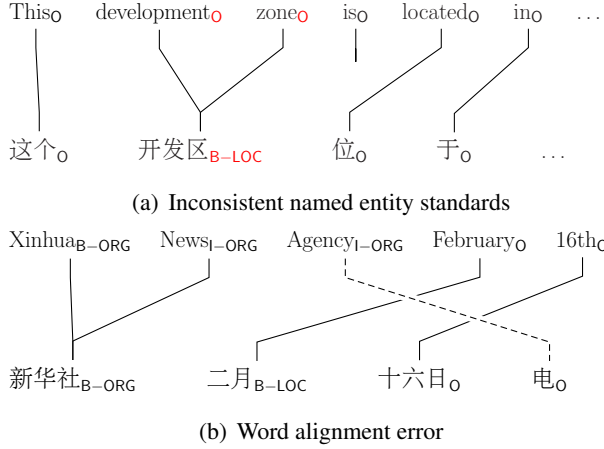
This$_{\text{O}}$ development$_{\text{O}}$ zone$_{\text{O}}$ is$_{\text{O}}$ located$_{\text{O}}$ in$_{\text{O}}$ . . .

这个$_{\text{O}}$ 开发区$_{\text{B-LOC}}$ 位$_{\text{O}}$ 于$_{\text{O}}$ . . .

(a) Inconsistent named entity standards

Xinhua$_{\text{B-ORG}}$ News$_{\text{I-ORG}}$ Agency$_{\text{I-ORG}}$ February$_{\text{O}}$ 16th$_{\text{O}}$

新华社$_{\text{B-ORG}}$ 二月$_{\text{B-LOC}}$ 十六日$_{\text{O}}$ 电$_{\text{O}}$

(b) Word alignment error